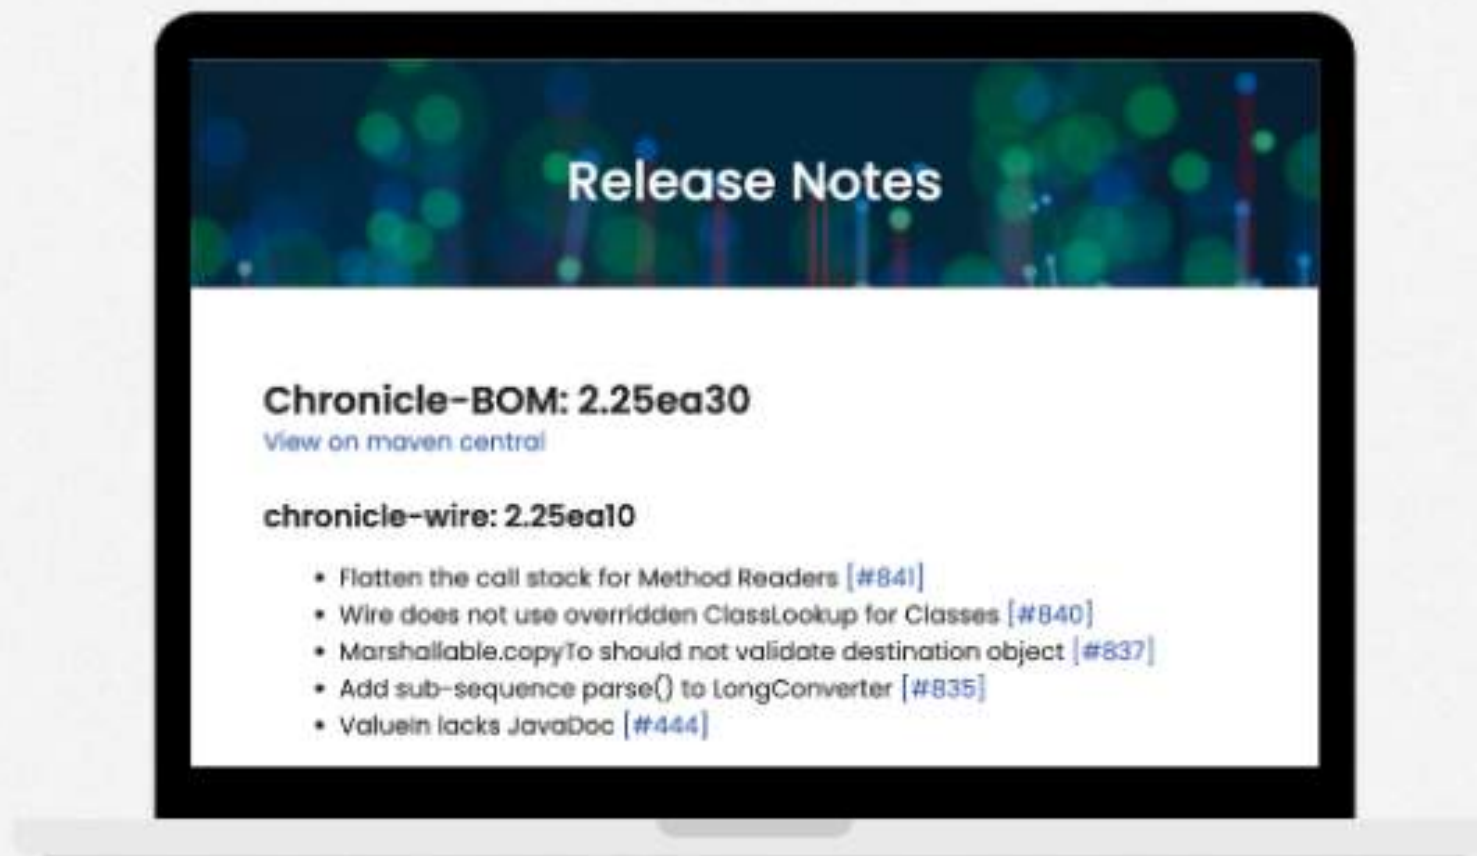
Release Notes

Chronicle-BOM: 2.25ea30
View on maven central

chronicle-wire: 2.25ea10

- Flatten the call stack for Method Readers [#841]
- Wire does not use overridden ClassLookup for Classes [#840]
- Marshallable.copyTo should not validate destination object [#837]
- Add sub-sequence parse() to LongConverter [#835]
- ValueIn lacks JavaDoc [#444]